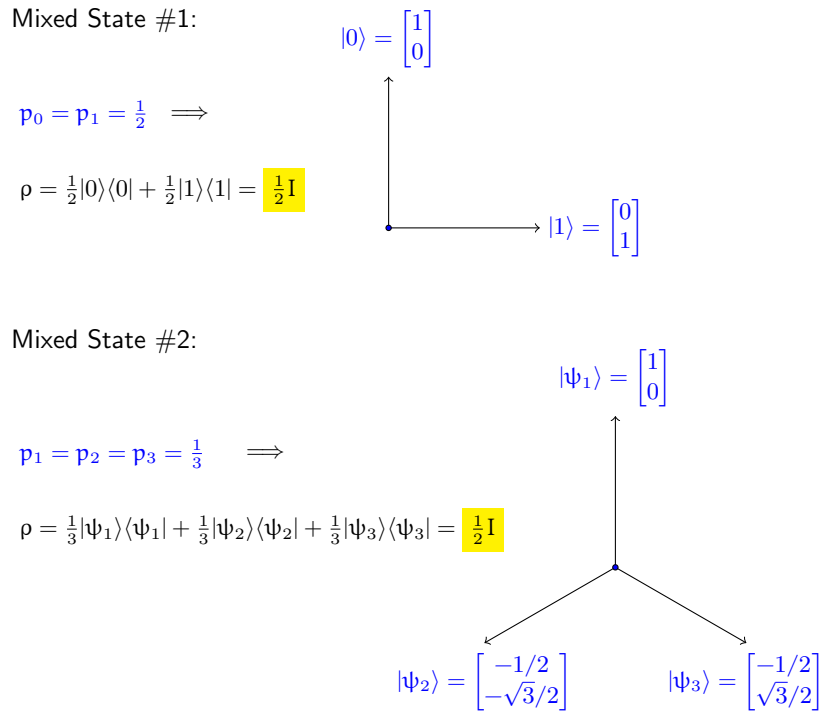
Mixed State #1:

$|0\rangle = \begin{bmatrix}1\\0\end{bmatrix}$

$p_0 = p_1 = \frac{1}{2} \implies$

$\rho = \frac{1}{2}|0\rangle\langle 0| + \frac{1}{2}|1\rangle\langle 1| = \frac{1}{2}I$

$|1\rangle = \begin{bmatrix}0\\1\end{bmatrix}$

Mixed State #2:

$|\psi_1\rangle = \begin{bmatrix}1\\0\end{bmatrix}$

$p_1 = p_2 = p_3 = \frac{1}{3} \implies$

$\rho = \frac{1}{3}|\psi_1\rangle\langle\psi_1| + \frac{1}{3}|\psi_2\rangle\langle\psi_2| + \frac{1}{3}|\psi_3\rangle\langle\psi_3| = \frac{1}{2}I$

$|\psi_2\rangle = \begin{bmatrix}-1/2\\-\sqrt{3}/2\end{bmatrix}$

$|\psi_3\rangle = \begin{bmatrix}-1/2\\\sqrt{3}/2\end{bmatrix}$